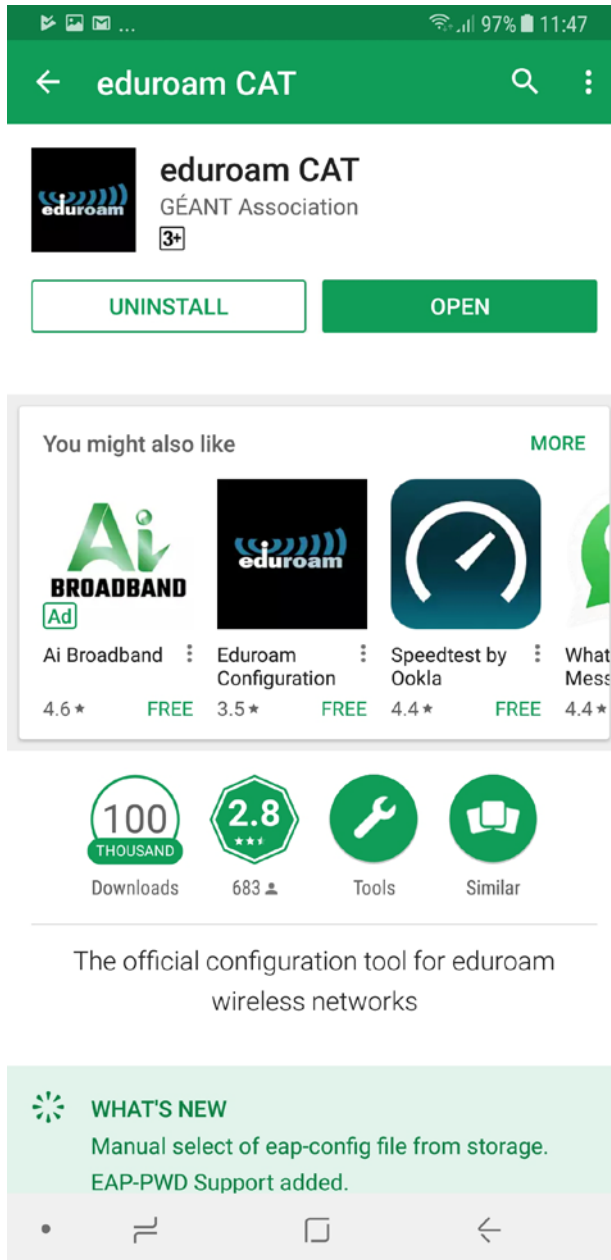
... 97% 11:47

eduroam CAT

eduroam CAT
eduroam
GÉANT Association
3+

UNINSTALL
OPEN

You might also like
MORE

Ai
BROADBAND
Ad
Ai Broadband
4.6 ★
FREE

eduroam
Eduroam Configuration
3.5 ★
FREE

Speedtest by Ookla
4.4 ★
FREE

What
Mess
4.4 ★

100
THOUSAND
Downloads

2.8
683

Tools

Similar

The official configuration tool for eduroam wireless networks

WHAT'S NEW
Manual select of eap-config file from storage.
EAP-PWD Support added.